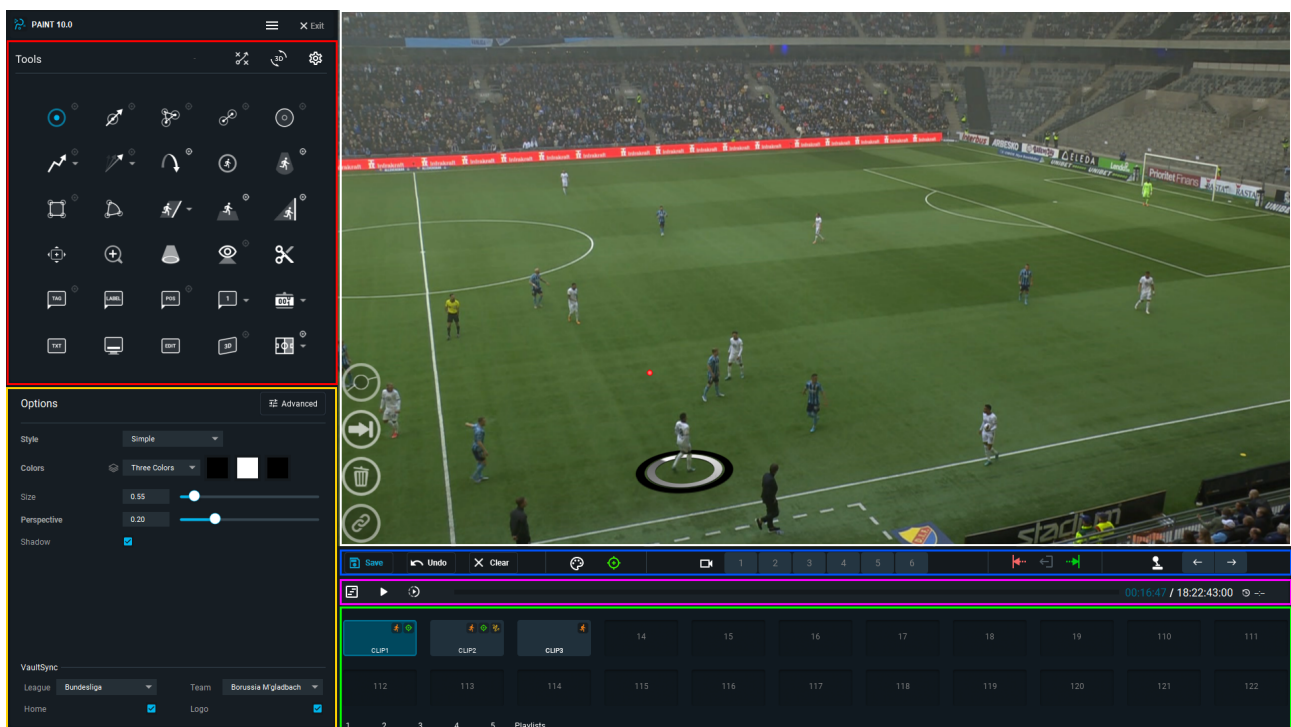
PAINT 10.0
Exit
Tools
TAG
LABEL
POS
1
00:1
TXT
EDIT
3D
Options
Advanced
Style Simple
Colors Three Colors
Size 0.55
Perspective 0.20
Shadow
VaultSync
League Bundesliga
Team Borussia M'gladbach
Home
Logo
Save
Undo
Clear
1 2 3 4 5 6
00:16:47 / 18:22:43:00 --:--
CLIP1
CLIP2
CLIP3
14 15 16 17 18 19 110 111
112 113 114 115 116 117 118 119 120 121 122
1 2 3 4 5 Playlists